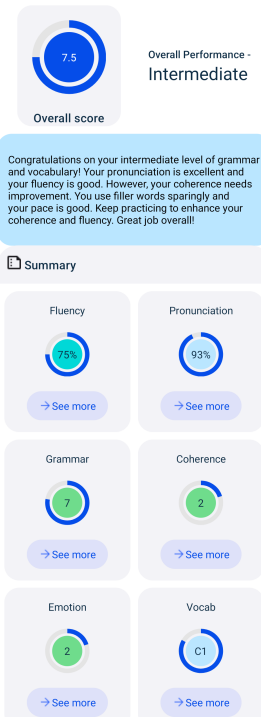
7.5

Overall score

Overall Performance -

Intermediate

Congratulations on your intermediate level of grammar and vocabulary! Your pronunciation is excellent and your fluency is good. However, your coherence needs improvement. You use filler words sparingly and your pace is good. Keep practicing to enhance your coherence and fluency. Great job overall!

Summary

Fluency

75%

→ See more

Pronunciation

93%

→ See more

Grammar

7

→ See more

Coherence

2

→ See more

Emotion

2

→ See more

Vocab

C1

→ See more